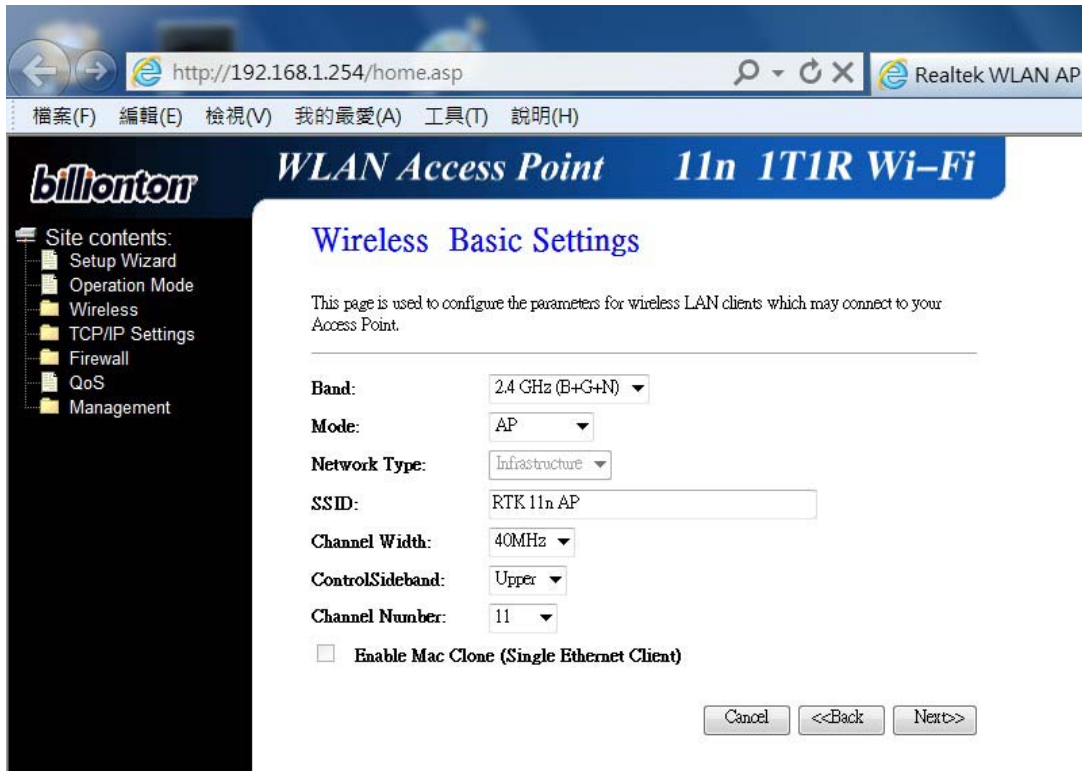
http://192.168.1.254/home.asp

Realtek WLAN AP

檔案(F) 編輯(E) 檢視(V) 我的最愛(A) 工具(T) 說明(H)

billionton

WLAN Access Point 11n 1T1R Wi-Fi

Site contents:
Setup Wizard
Operation Mode
Wireless
TCP/IP Settings
Firewall
QoS
Management

Wireless Basic Settings

This page is used to configure the parameters for wireless LAN clients which may connect to your Access Point.

Band: 2.4 GHz (B+G+N)

Mode: AP

Network Type: Infrastructure

SSID: RTK 11n AP

Channel Width: 40MHz

ControlSideband: Upper

Channel Number: 11

Enable Mac Clone (Single Ethernet Client)

Cancel <<Back Next>>